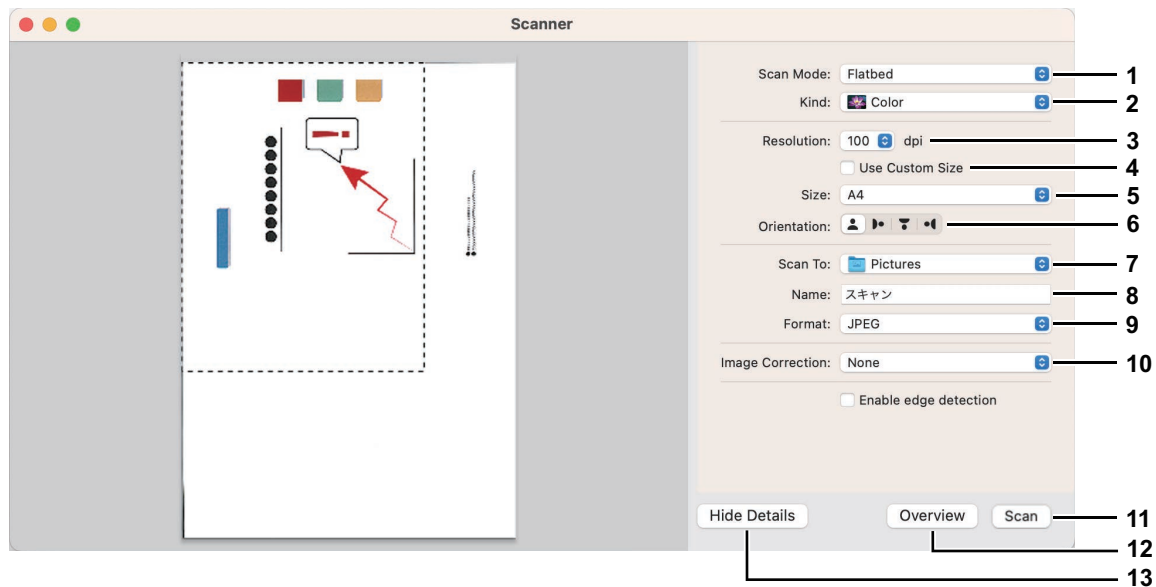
Scanner

Scan Mode: Flatbed
1

Kind: Color
2

Resolution: 100 dpi
3

Use Custom Size
4

Size: A4
5

Orientation:
6

Scan To: Pictures
7

Name: スキャン
8

Format: JPEG
9

Image Correction: None
10

Enable edge detection

Hide Details

Overview

Scan
11

12

13